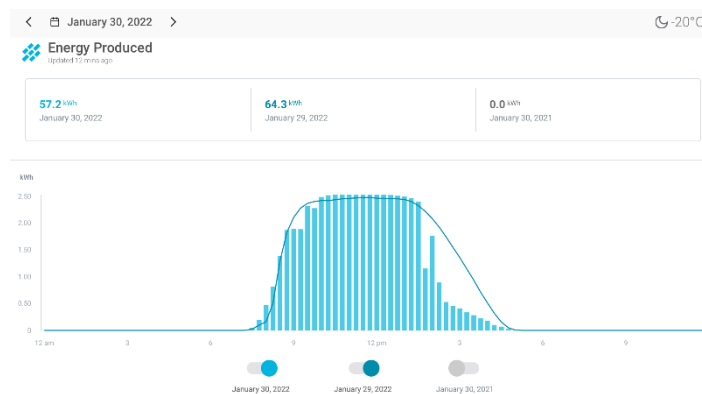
< January 30, 2022 >

-20°C

Energy Produced
Updated 12 mins ago

57.2 kWh
January 30, 2022

64.3 kWh
January 29, 2022

0.0 kWh
January 30, 2021

kWh
2.50
2.25
2.00
1.75
1.50
1.25
1.00
0.75
0.50
0.25
0

12 am
3
6
9
12 pm
3
6
9

January 30, 2022
January 29, 2022
January 30, 2021